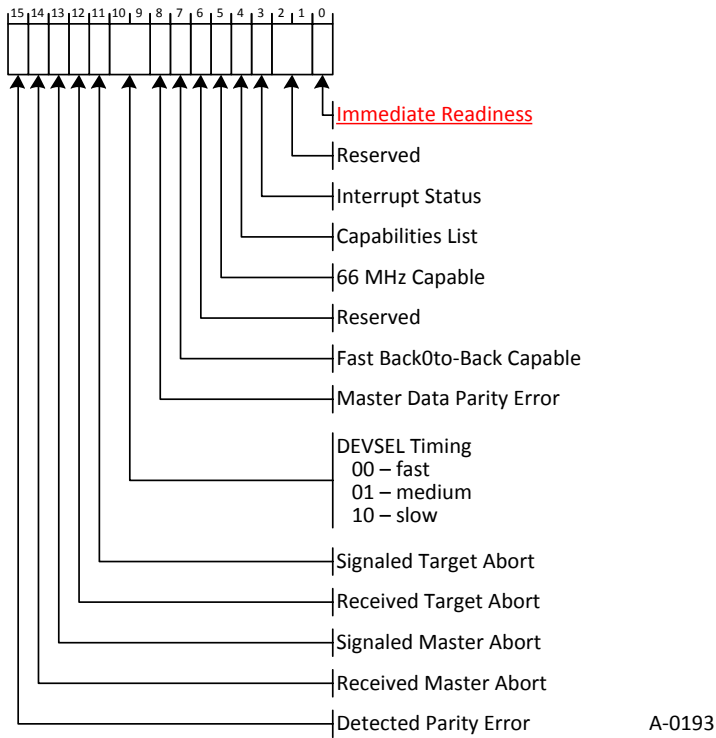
15 14 13 12 11 10 9 8 7 6 5 4 3 2 1 0

Immediate Readiness

Reserved

Interrupt Status

Capabilities List

66 MHz Capable

Reserved

Fast Back0to-Back Capable

Master Data Parity Error

DEVSEL Timing
00 – fast
01 – medium
10 – slow

Signaled Target Abort

Received Target Abort

Signaled Master Abort

Received Master Abort

Detected Parity Error

A-0193